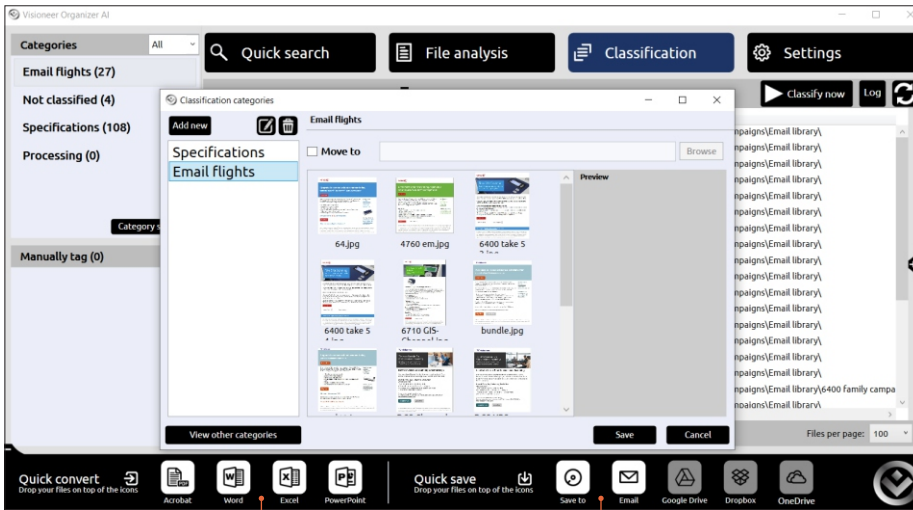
Visioneer Organizer AI

Categories All

Email flights (27)

Not classified (4)

Specifications (108)

Processing (0)

Category s

Manually tag (0)

Quick search

File analysis

Classification

Settings

Classify now Log

Classification categories

Add new

Specifications

Email flights

Email flights

Move to

Browse

Preview

64.jpg

4760 em.jpg

6400 take 5

6400 take 5

6710 GIS-

bundle.jpg

View other categories

Save

Cancel

npaigns\Email library\
npaigns\Email library\
npaigns\Email library\
npaigns\Email library\
npaigns\Email library\
npaigns\Email library\
npaigns\Email library\
npaigns\Email library\
npaigns\Email library\
npaigns\Email library\
npaigns\Email library\
npaigns\Email library\
npaigns\Email library\
npaigns\Email library\
npaigns\Email library\
npaigns\Email library\
npaigns\Email library\6400 family campa
npaigns\Email library\

Files per page: 100

Quick convert
Drop your files on top of the icons

Acrobat

Word

Excel

PowerPoint

Quick save
Drop your files on top of the icons

Save to

Email

Google Drive

Dropbox

OneDrive